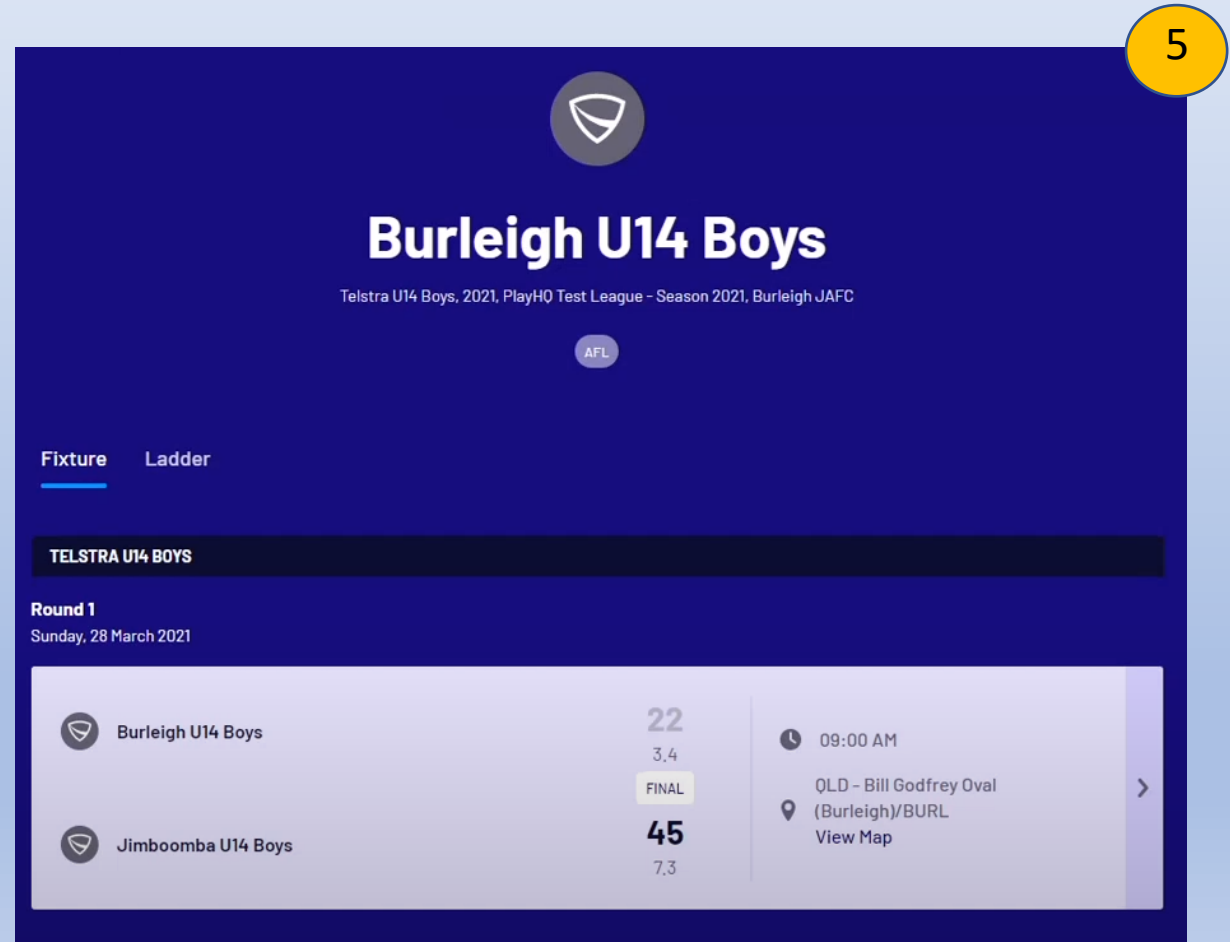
5

Burleigh U14 Boys

Telstra U14 Boys, 2021, PlayHQ Test League - Season 2021, Burleigh JAFC

AFL

Fixture Ladder

TELSTRA U14 BOYS

Round 1
Sunday, 28 March 2021

Burleigh U14 Boys
22
3.4
FINAL
Jimboomba U14 Boys
45
7.3

09:00 AM
QLD - Bill Godfrey Oval (Burleigh)/BURL
View Map